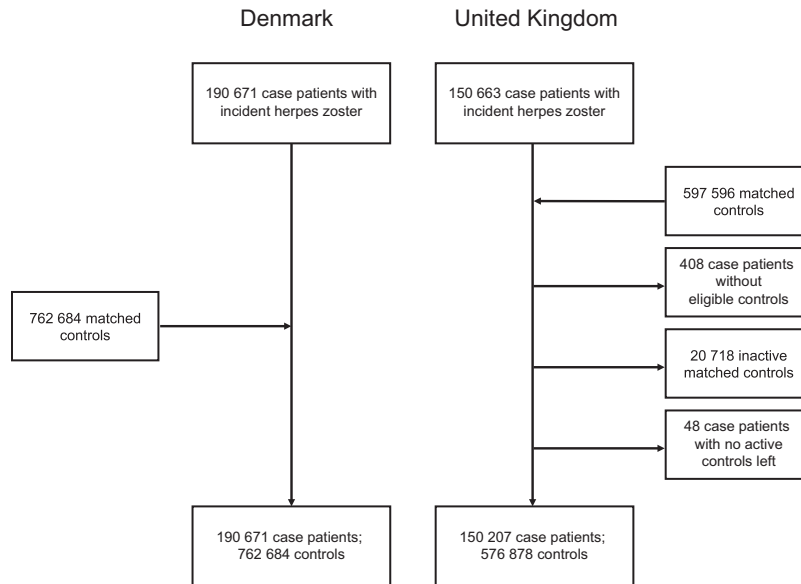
Denmark

United Kingdom

190 671 case patients with incident herpes zoster

150 663 case patients with incident herpes zoster

597 596 matched controls

408 case patients without eligible controls

762 684 matched controls

20 718 inactive matched controls

48 case patients with no active controls left

190 671 case patients; 762 684 controls

150 207 case patients; 576 878 controls